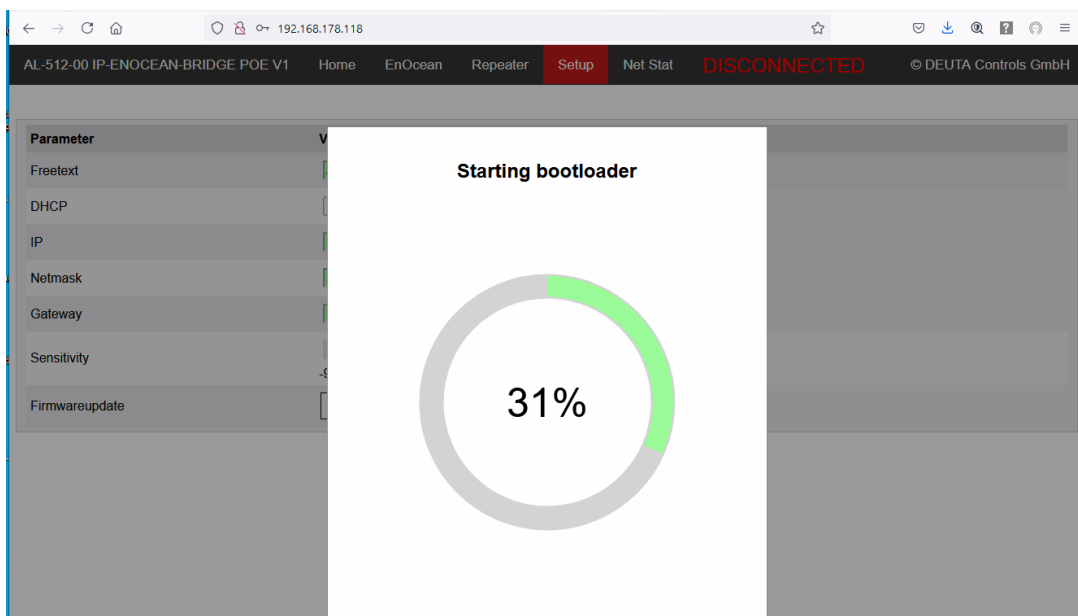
192.168.178.118

AL-512-00 IP-ENOCEAN-BRIDGE POE V1 Home EnOcean Repeater Setup Net Stat DISCONNECTED © DEUTA Controls GmbH

| Parameter | V |
|---|---|
| Freetext | |
| DHCP | |
| IP | |
| Netmask | |
| Gateway | |
| Sensitivity | -9 |
| Firmwareupdate | |

Starting bootloader

31%